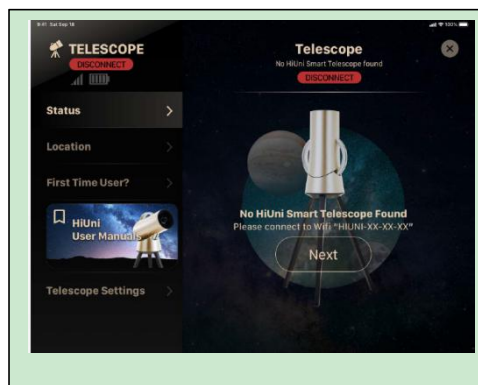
9:41 Sat Sep 18

100%

TELESCOPE
DISCONNECT

Status
Location
First Time User?
HiUni User Manuals
Telescope Settings

Telescope
No HiUni Smart Telescope found
DISCONNECT

No HiUni Smart Telescope Found
Please connect to WiFi "HIUNI-XX-XX-XX"

Next